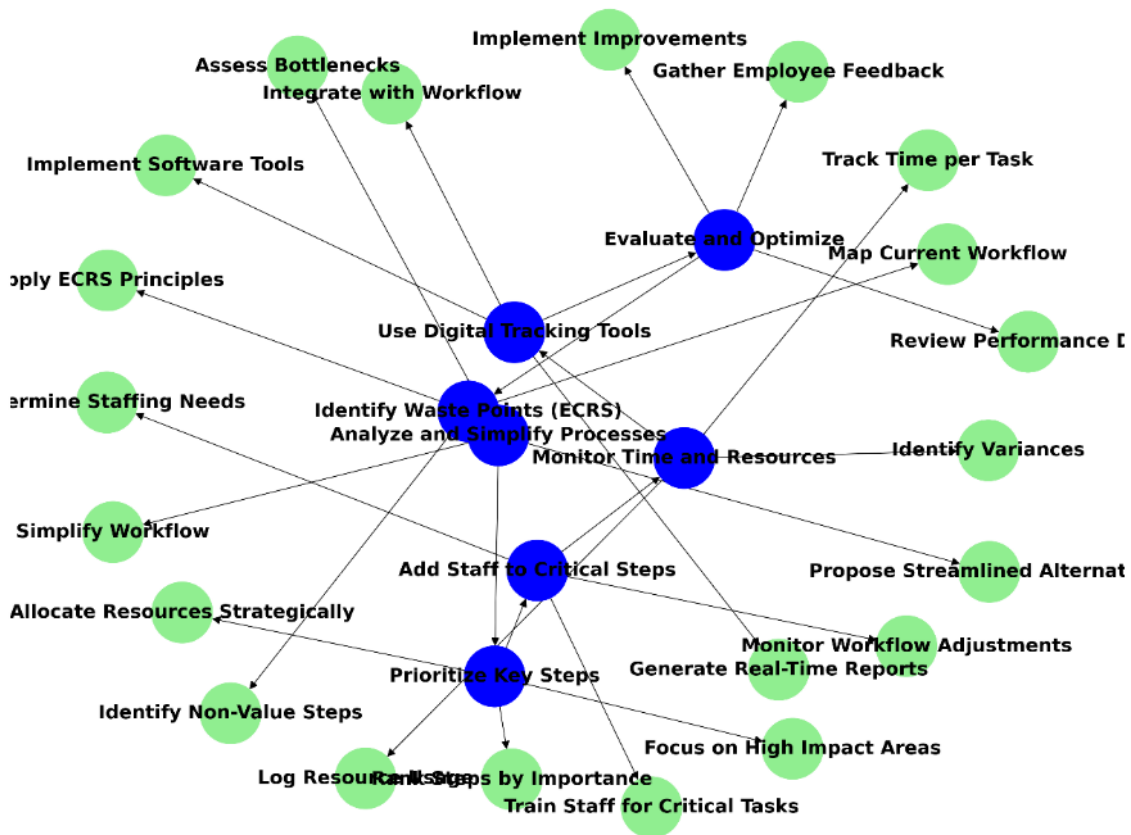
Implement Improvements
Assess Bottlenecks
Gather Employee Feedback
Integrate with Workflow
Implement Software Tools
Track Time per Task
Evaluate and Optimize
Map Current Workflow
pply ECRS Principles
Use Digital Tracking Tools
Review Performance D
ermine Staffing Needs
Identify Waste Points (ECRS)
Analyze and Simplify Processes
Monitor Time and Resources
Identify Variances
Simplify Workflow
Add Staff to Critical Steps
Propose Streamlined Alternat
Allocate Resources Strategically
Monitor Workflow Adjustments
Prioritize Key Steps
Generate Real-Time Reports
Identify Non-Value Steps
Focus on High Impact Areas
Log Resource Usage
Rank Steps by Importance
Train Staff for Critical Tasks